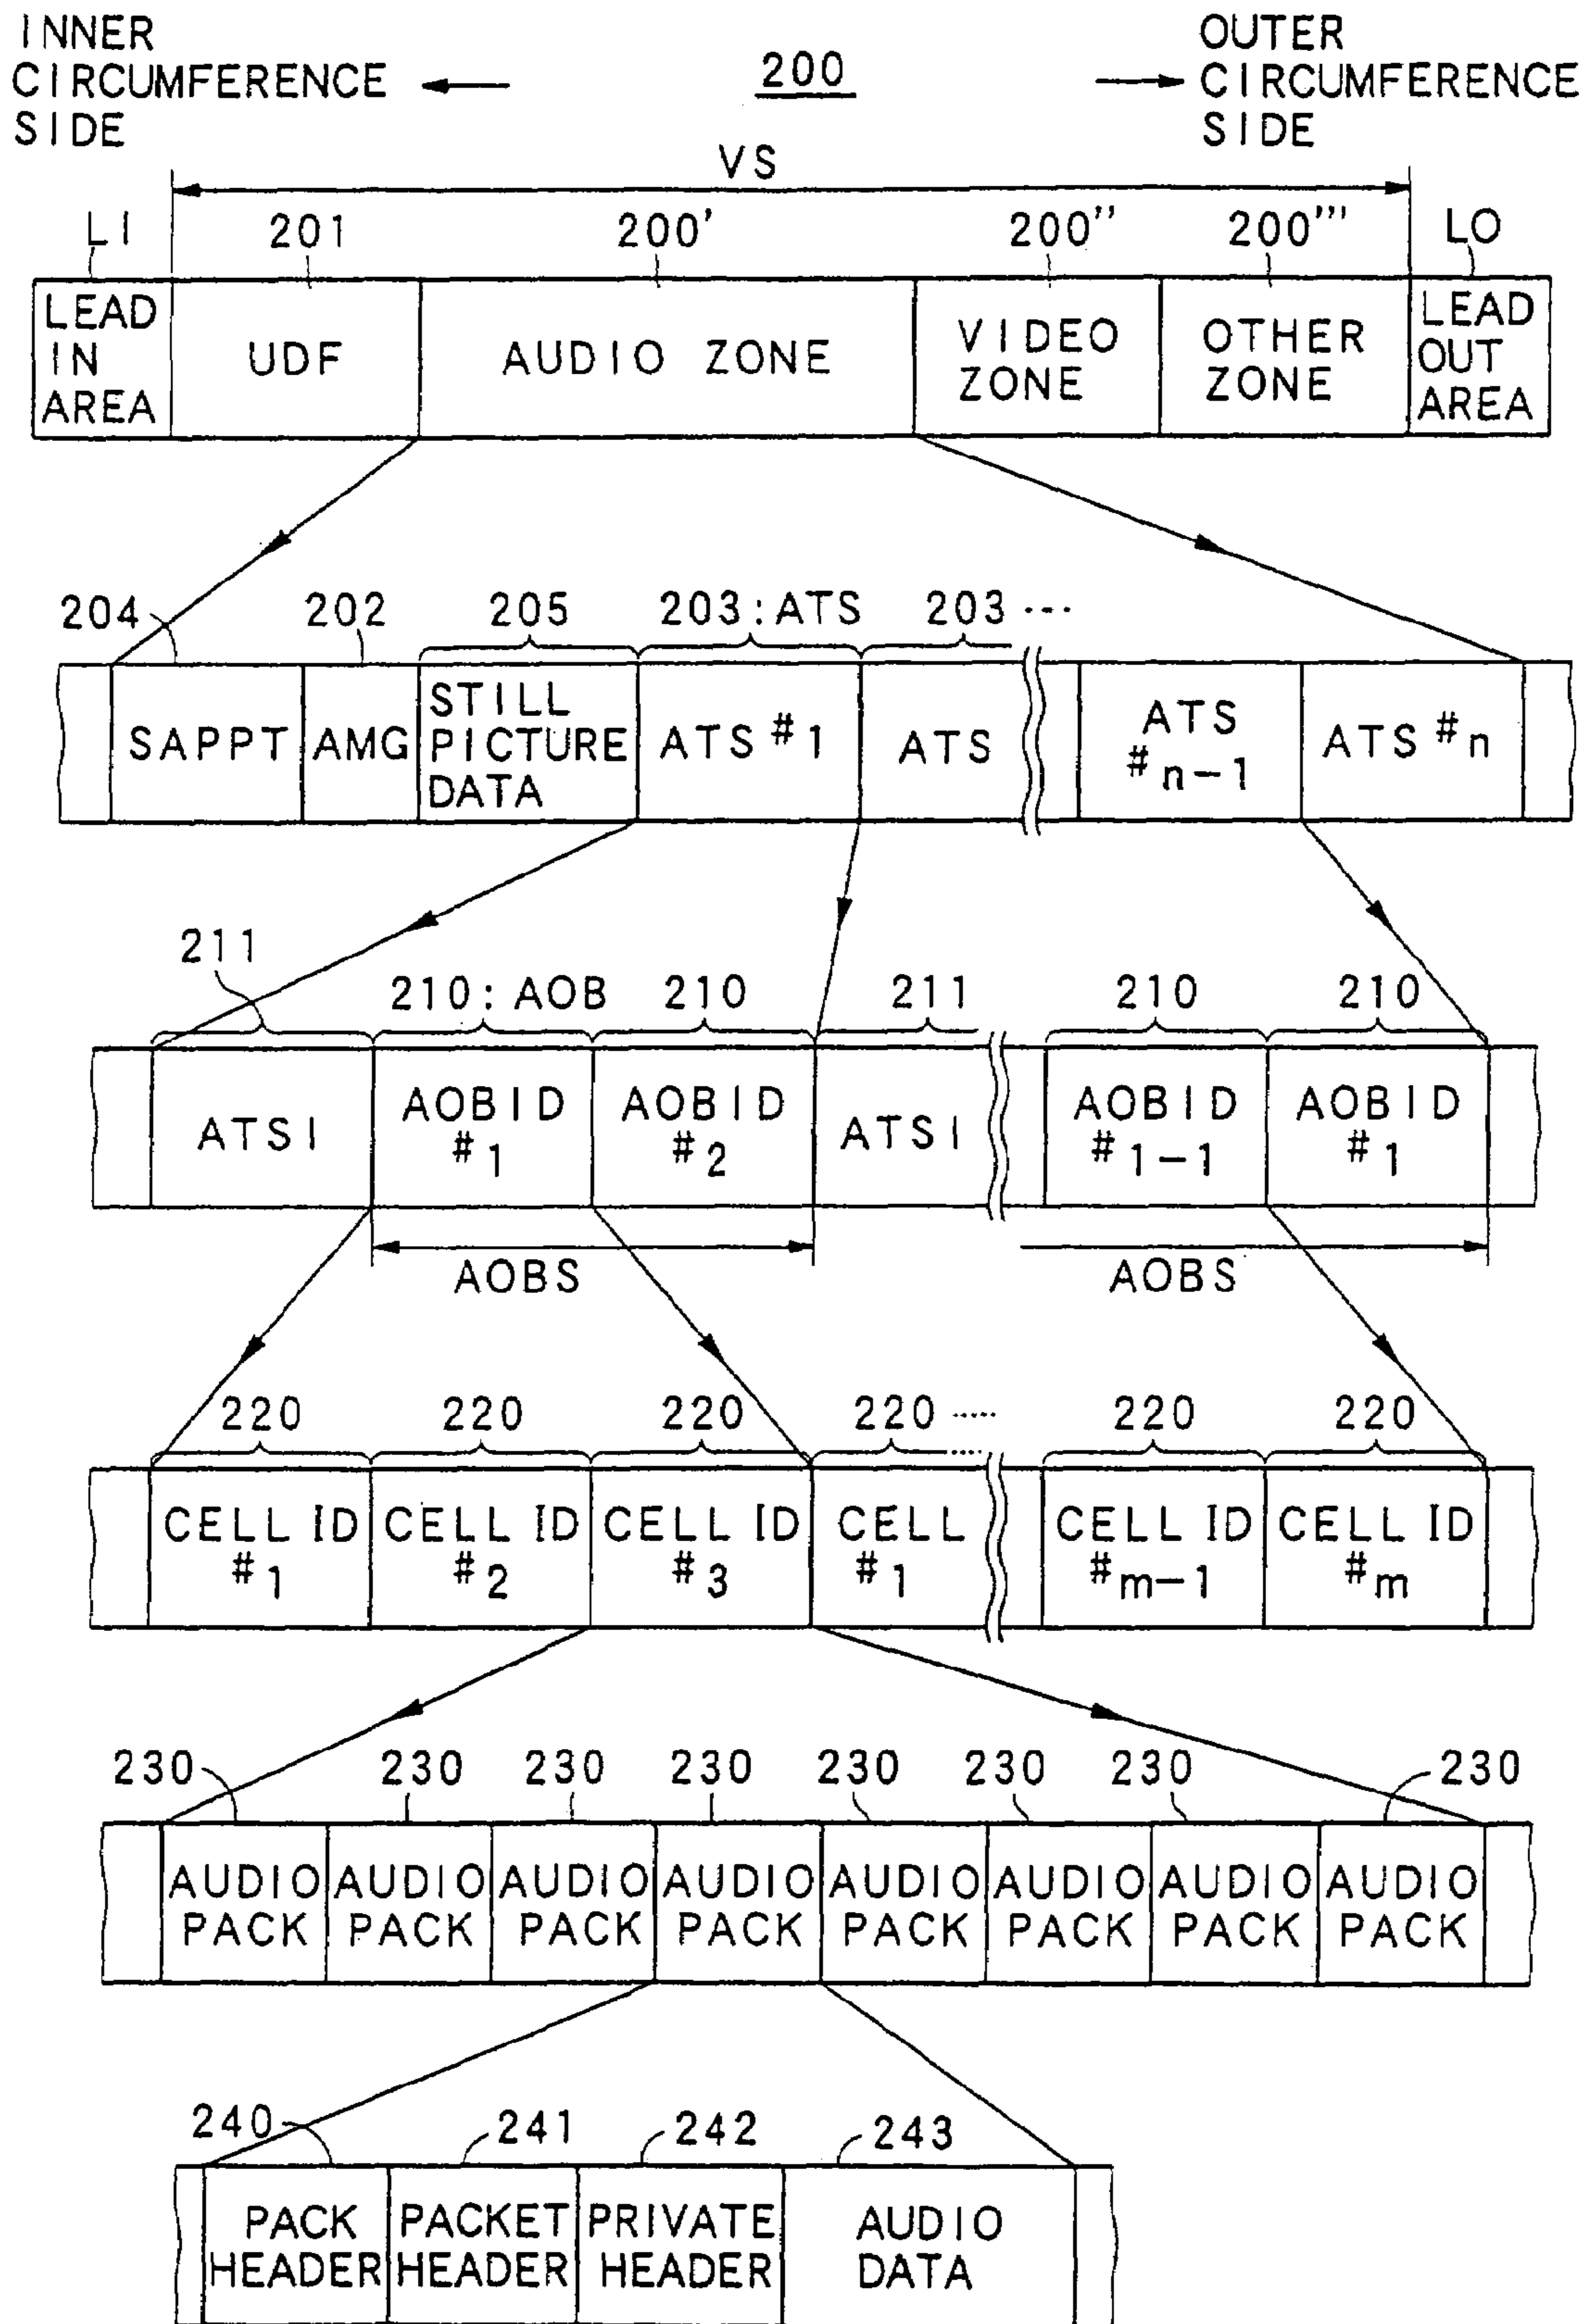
INNER CIRCUMFERENCE SIDE

200

OUTER CIRCUMFERENCE SIDE

VS

LI 201 200' 200'' 200''' LO

LEAD IN AREA | UDF | AUDIO ZONE | VIDEO ZONE | OTHER ZONE | LEAD OUT AREA

204 202 205 203:ATS 203 ···

SAPPT | AMG | STILL PICTURE DATA | ATS #1 | ATS | ATS #n−1 | ATS #n

211 210:AOB 210 211 210 210

ATSI | AOBID #1 | AOBID #2 | ATSI | AOBID #1−1 | AOBID #1

AOBS AOBS

220 220 220 220 ····· 220 220

CELL ID #1 | CELL ID #2 | CELL ID #3 | CELL #1 | CELL ID #m−1 | CELL ID #m

230 230 230 230 230 230 230 230

AUDIO PACK | AUDIO PACK | AUDIO PACK | AUDIO PACK | AUDIO PACK | AUDIO PACK | AUDIO PACK | AUDIO PACK

240 241 242 243

PACK HEADER | PACKET HEADER | PRIVATE HEADER | AUDIO DATA